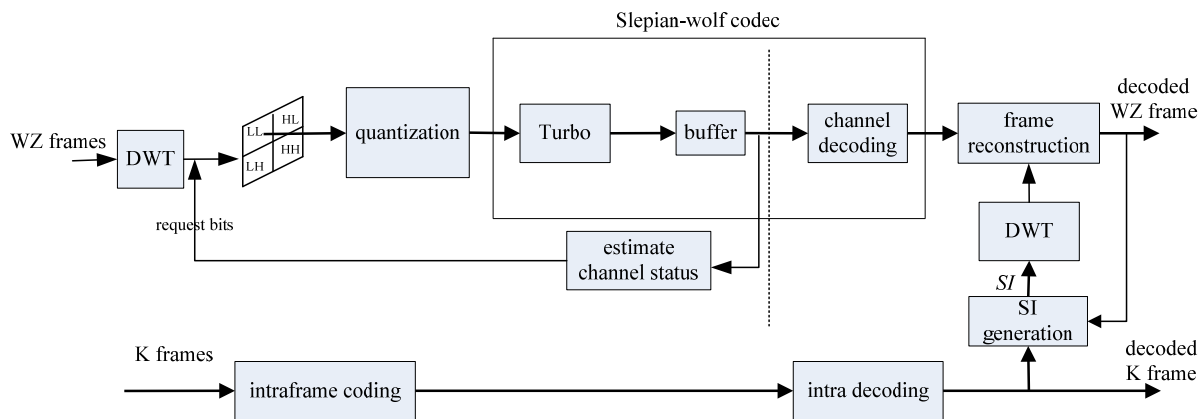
Slepian-wolf codec

WZ frames

DWT

LL HL LH HH

quantization

Turbo

buffer

channel decoding

frame reconstruction

decoded WZ frame

request bits

estimate channel status

DWT

SI

SI generation

K frames

intraframe coding

intra decoding

decoded K frame